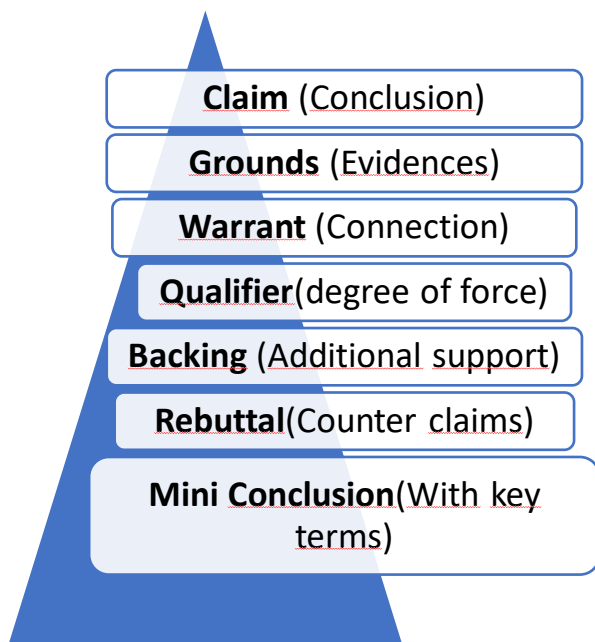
**Claim** (Conclusion)

**Grounds** (Evidences)

**Warrant** (Connection)

**Qualifier**(degree of force)

**Backing** (Additional support)

**Rebuttal**(Counter claims)

**Mini Conclusion**(With key terms)